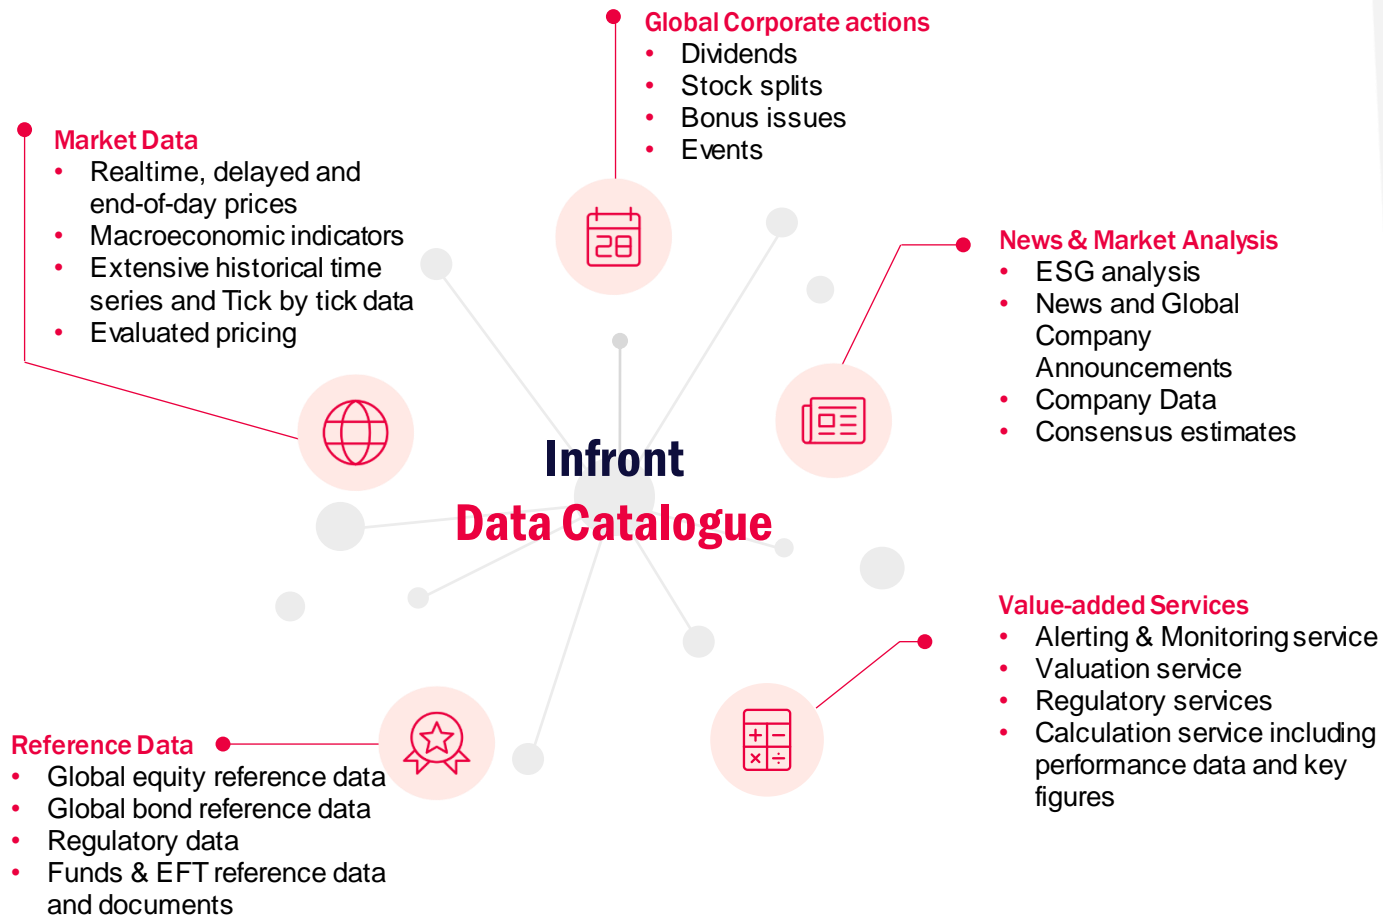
Global Corporate actions
• Dividends
• Stock splits
• Bonus issues
• Events

Market Data
• Realtime, delayed and end-of-day prices
• Macroeconomic indicators
• Extensive historical time series and Tick by tick data
• Evaluated pricing

News & Market Analysis
• ESG analysis
• News and Global Company Announcements
• Company Data
• Consensus estimates

28

Infront
Data Catalogue

Value-added Services
• Alerting & Monitoring service
• Valuation service
• Regulatory services
• Calculation service including performance data and key figures

Reference Data
• Global equity reference data
• Global bond reference data
• Regulatory data
• Funds & EFT reference data and documents